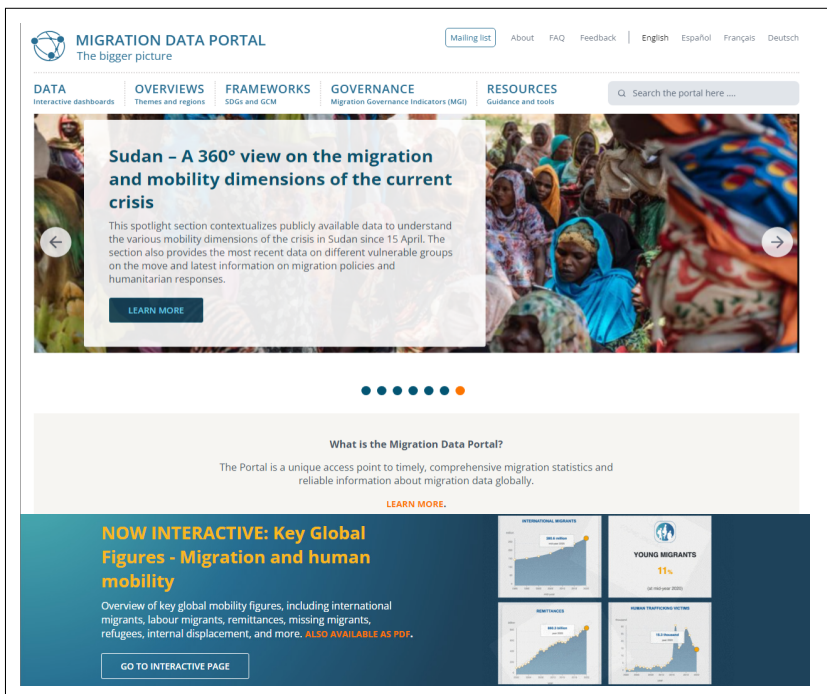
MIGRATION DATA PORTAL
The bigger picture

Mailing list About FAQ Feedback English Español Français Deutsch

DATA
Interactive dashboards
OVERVIEWS
Themes and regions
FRAMEWORKS
SDGs and GCM
GOVERNANCE
Migration Governance Indicators (MGI)
RESOURCES
Guidance and tools

Search the portal here ....

Sudan – A 360° view on the migration and mobility dimensions of the current crisis

This spotlight section contextualizes publicly available data to understand the various mobility dimensions of the crisis in Sudan since 15 April. The section also provides the most recent data on different vulnerable groups on the move and latest information on migration policies and humanitarian responses.

LEARN MORE

What is the Migration Data Portal?

The Portal is a unique access point to timely, comprehensive migration statistics and reliable information about migration data globally.

LEARN MORE.

NOW INTERACTIVE: Key Global Figures - Migration and human mobility

Overview of key global mobility figures, including international migrants, labour migrants, remittances, missing migrants, refugees, internal displacement, and more. ALSO AVAILABLE AS PDF.

GO TO INTERACTIVE PAGE

INTERNATIONAL MIGRANTS
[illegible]

YOUNG MIGRANTS
11%
(at mid-year 2020)

REMITTANCES
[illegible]

HUMAN TRAFFICKING VICTIMS
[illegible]